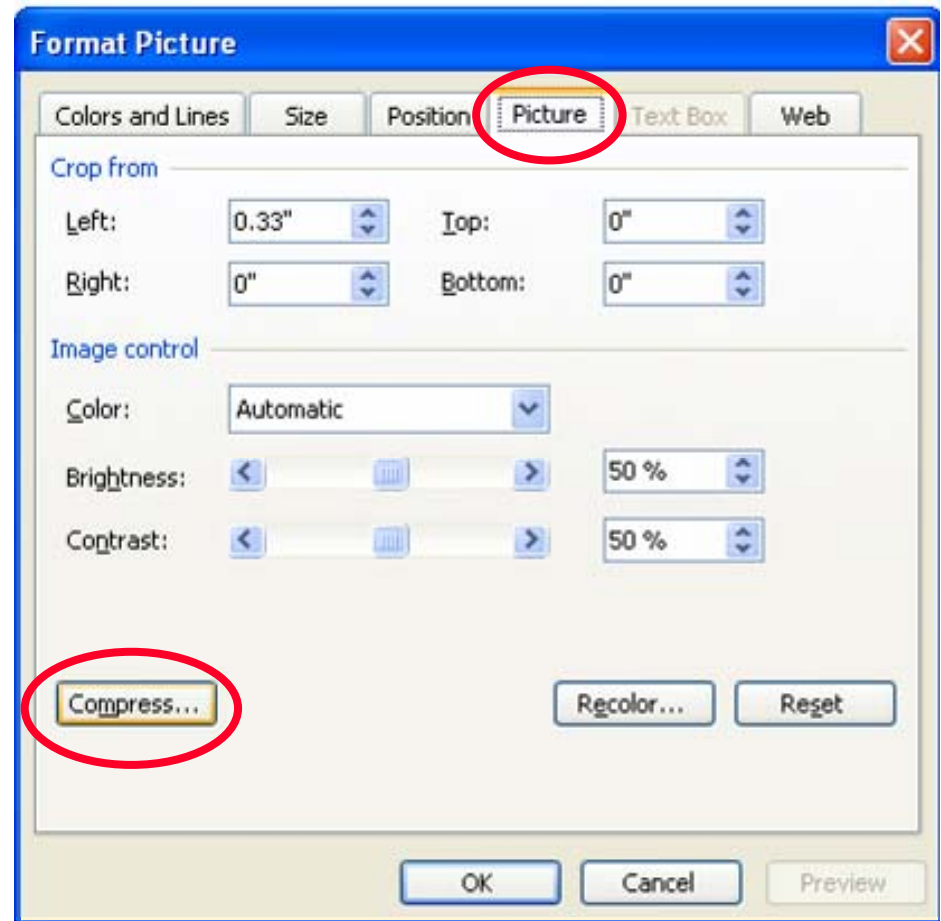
Format Picture

Colors and Lines | Size | Position | Picture | Text Box | Web

Crop from

Left: 0.33"
Top: 0"
Right: 0"
Bottom: 0"

Image control

Color: Automatic
Brightness: 50 %
Contrast: 50 %

Compress...
Recolor...
Reset

OK
Cancel
Preview